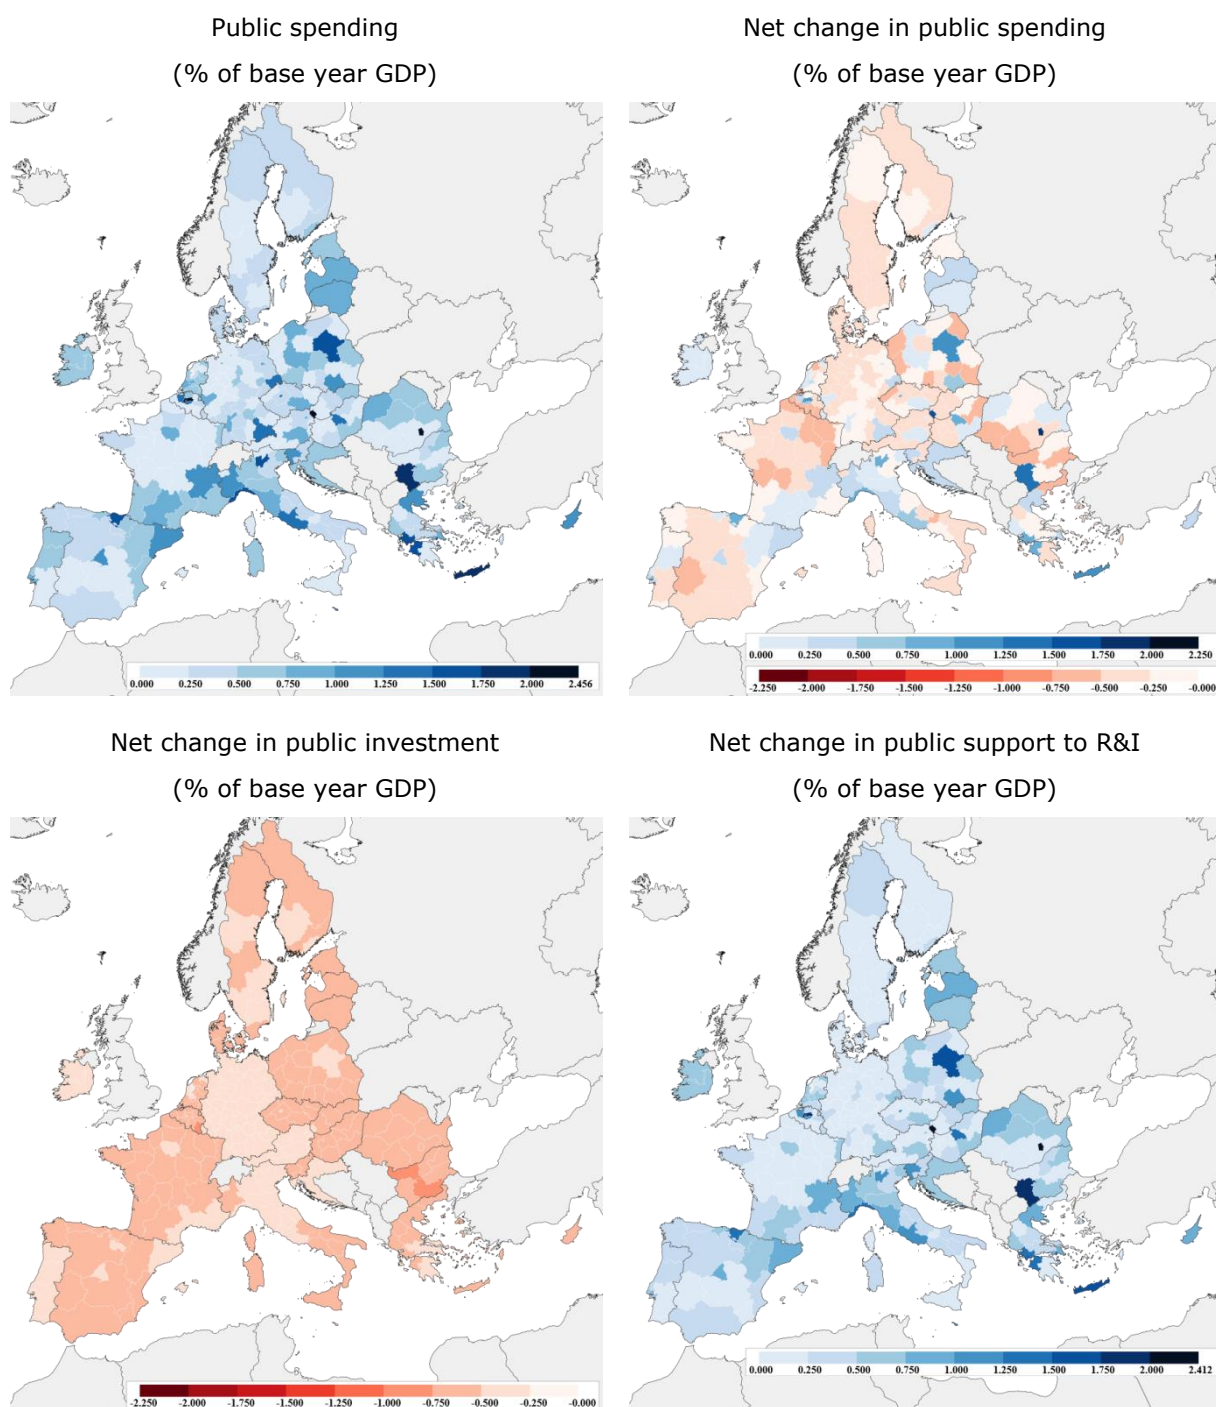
Public spending

(% of base year GDP)

0.000 0.250 0.500 0.750 1.000 1.250 1.500 1.750 2.000 2.456

Net change in public spending

(% of base year GDP)

0.000 0.250 0.500 0.750 1.000 1.250 1.500 1.750 2.000 2.250

-2.250 -2.000 -1.750 -1.500 -1.250 -1.000 -0.750 -0.500 -0.250 -0.000

Net change in public investment

(% of base year GDP)

-2.250 -2.000 -1.750 -1.500 -1.250 -1.000 -0.750 -0.500 -0.250 -0.000

Net change in public support to R&I

(% of base year GDP)

0.000 0.250 0.500 0.750 1.000 1.250 1.500 1.750 2.000 2.412